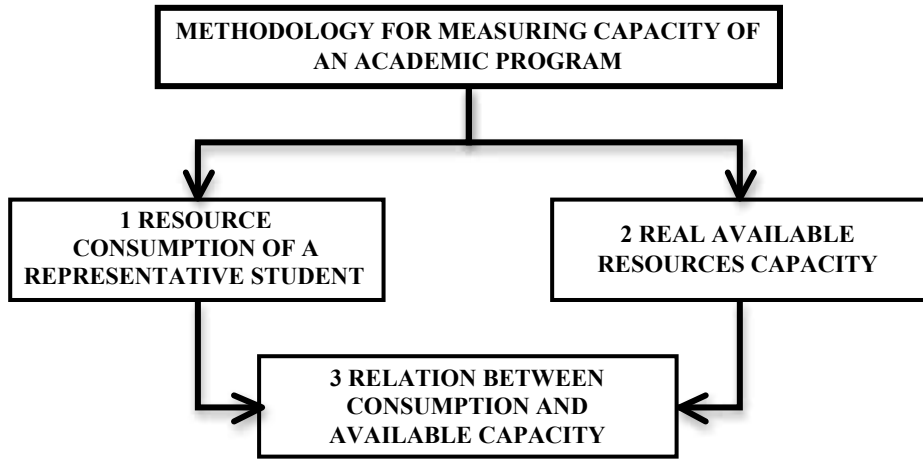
METHODOLOGY FOR MEASURING CAPACITY OF AN ACADEMIC PROGRAM

1 RESOURCE CONSUMPTION OF A REPRESENTATIVE STUDENT

2 REAL AVAILABLE RESOURCES CAPACITY

3 RELATION BETWEEN CONSUMPTION AND AVAILABLE CAPACITY